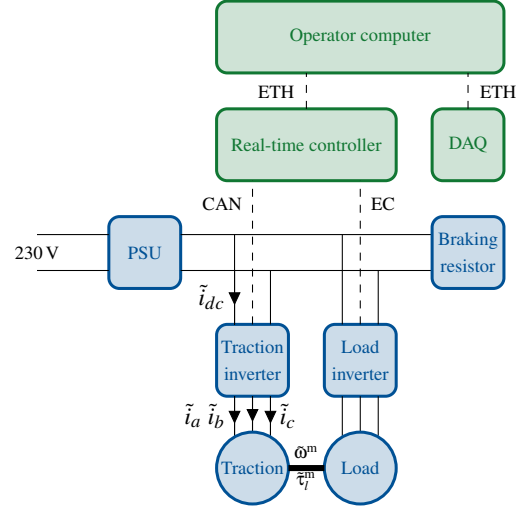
Operator computer

ETH

ETH

Real-time controller

DAQ

CAN

EC

230 V

PSU

Braking resistor

$\tilde{i}_{dc}$

Traction inverter

Load inverter

$\tilde{i}_a$ $\tilde{i}_b$ $\tilde{i}_c$

Traction

$\tilde{\omega}^m$

$\tilde{\tau}_l^m$

Load